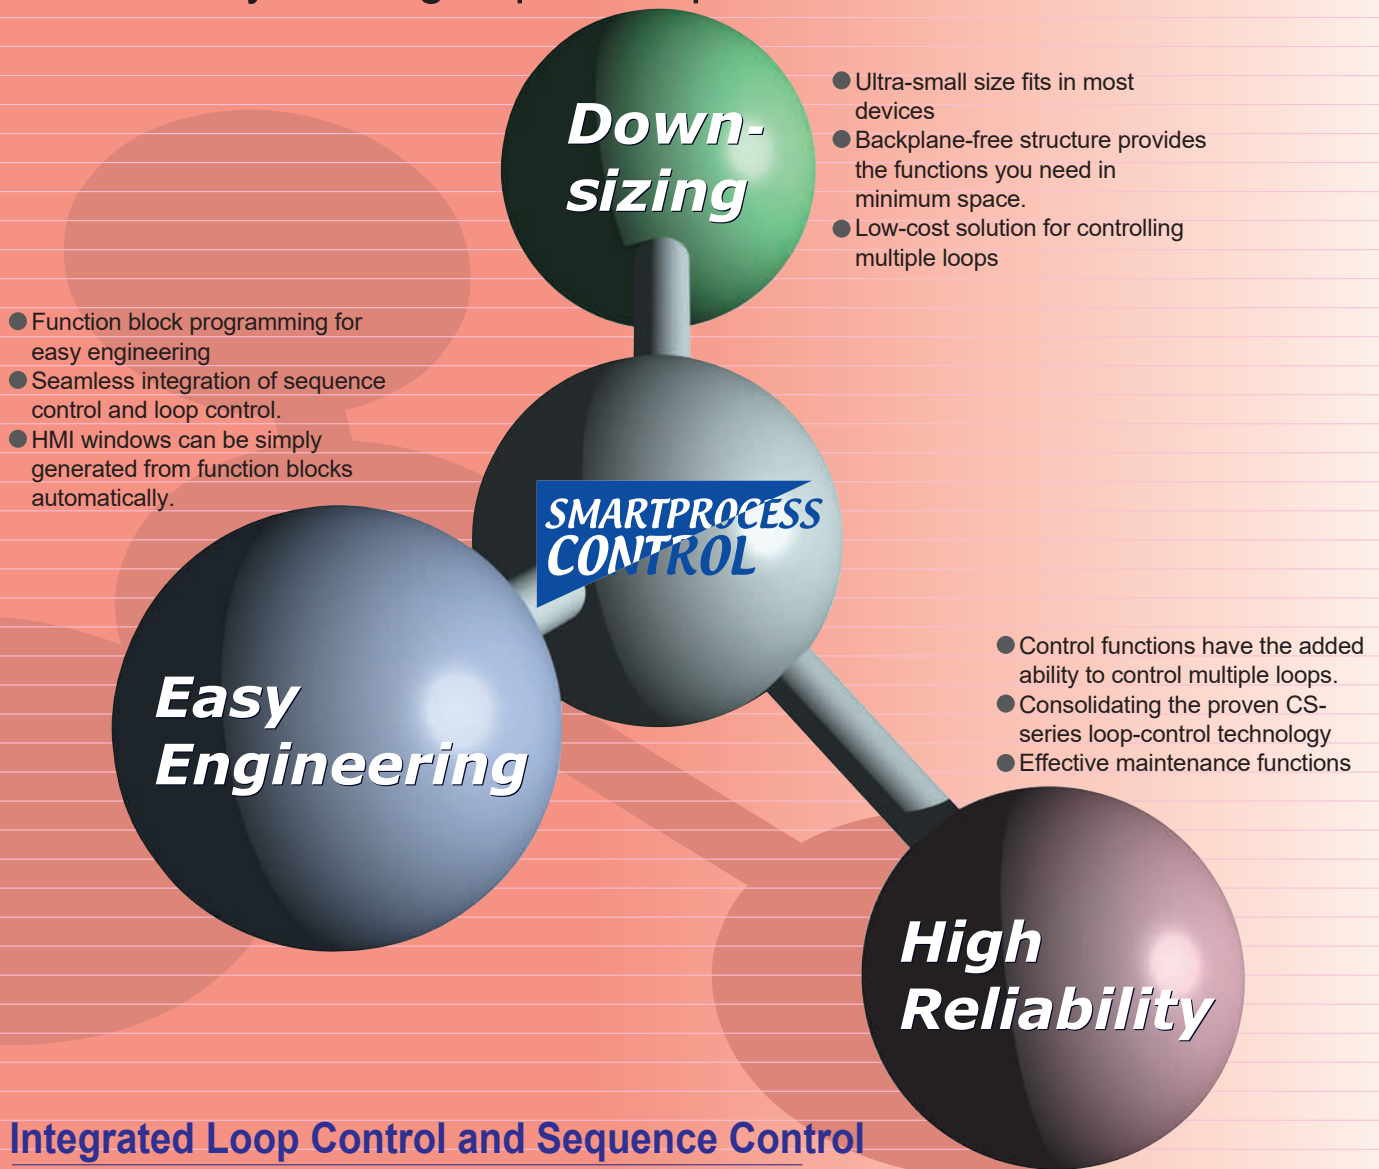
Down-sizing

● Ultra-small size fits in most devices
● Backplane-free structure provides the functions you need in minimum space.
● Low-cost solution for controlling multiple loops

● Function block programming for easy engineering
● Seamless integration of sequence control and loop control.
● HMI windows can be simply generated from function blocks automatically.

SMARTPROCESS CONTROL

Easy Engineering

● Control functions have the added ability to control multiple loops.
● Consolidating the proven CS-series loop-control technology
● Effective maintenance functions

High Reliability

Integrated Loop Control and Sequence Control